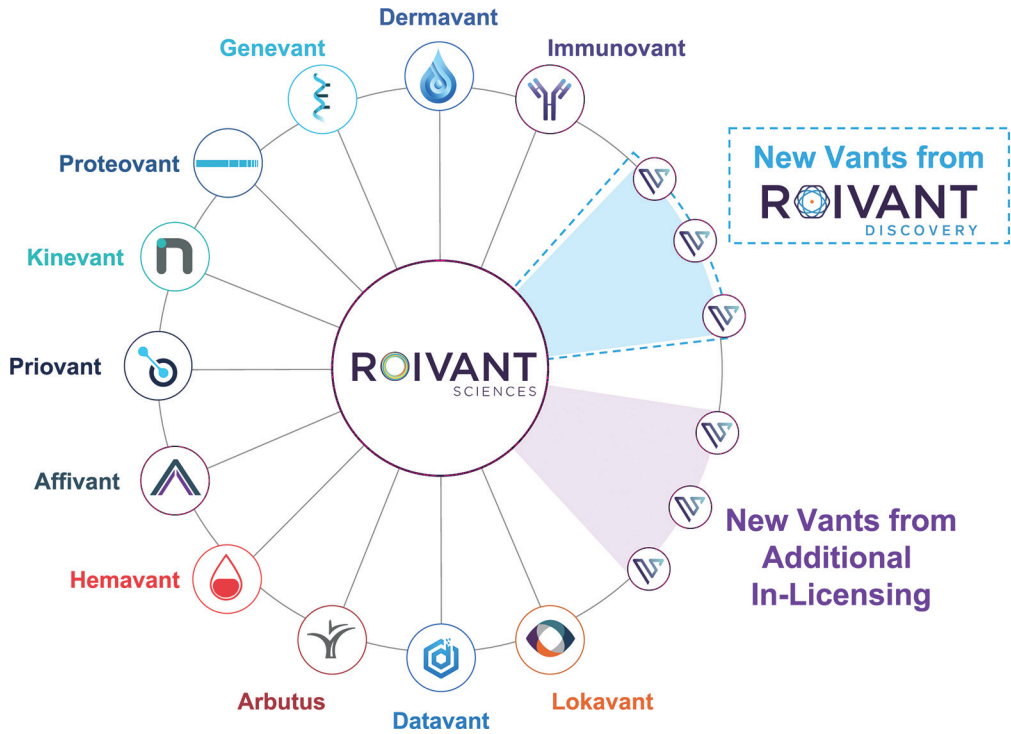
Dermavant

Genevant

Immunovant

Proteovant

New Vants from
ROIVANT
DISCOVERY

Kinevant

Priovant

ROIVANT
SCIENCES

Affivant

New Vants from
Additional
In-Licensing

Hemavant

Arbutus

Datavant

Lokavant